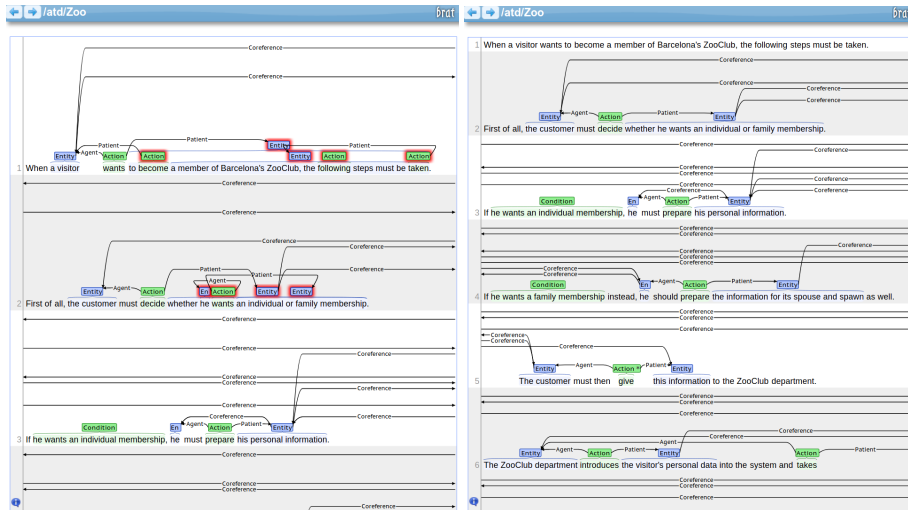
/atd/Zoo brat

Coreference
Coreference
Patient
Patient
Entity
Patient
Agent
Entity Action Action Entity Action Action
1 When a visitor wants to become a member of Barcelona's ZooClub, the following steps must be taken.
Coreference
Coreference
Coreference
Coreference
Patient
Agent
Patient
Coreference
Entity Agent Action En Action Entity Entity
2 First of all, the customer must decide whether he wants an individual or family membership.
Coreference
Coreference
Coreference
Coreference
Coreference
Coreference
Coreference
Condition En Agent Action Patient Entity
3 If he wants an individual membership, he must prepare his personal information.
Coreference
Coreference
Coreference
Coreference

/atd/Zoo bra

1 When a visitor wants to become a member of Barcelona's ZooClub, the following steps must be taken.
Coreference
Coreference
Coreference
Coreference
Entity Agent Action Patient Entity
2 First of all, the customer must decide whether he wants an individual or family membership.
Coreference
Coreference
Coreference
Coreference
Coreference
Coreference
Condition En Agent Action Patient Entity
3 If he wants an individual membership, he must prepare his personal information.
Coreference
Coreference
Coreference
Coreference
Coreference
Coreference
Coreference
Condition En Agent Action Patient Entity
4 If he wants a family membership instead, he should prepare the information for its spouse and spawn as well.
Coreference
Coreference
Coreference
Coreference
Coreference
Coreference
Entity Agent Action Patient Entity
5 The customer must then give this information to the ZooClub department.
Coreference
Coreference
Coreference
Coreference
Coreference
Agent
Patient
Entity Agent Action Patient Entity Action
6 The ZooClub department introduces the visitor's personal data into the system and takes
Coreference
Coreference
Coreference